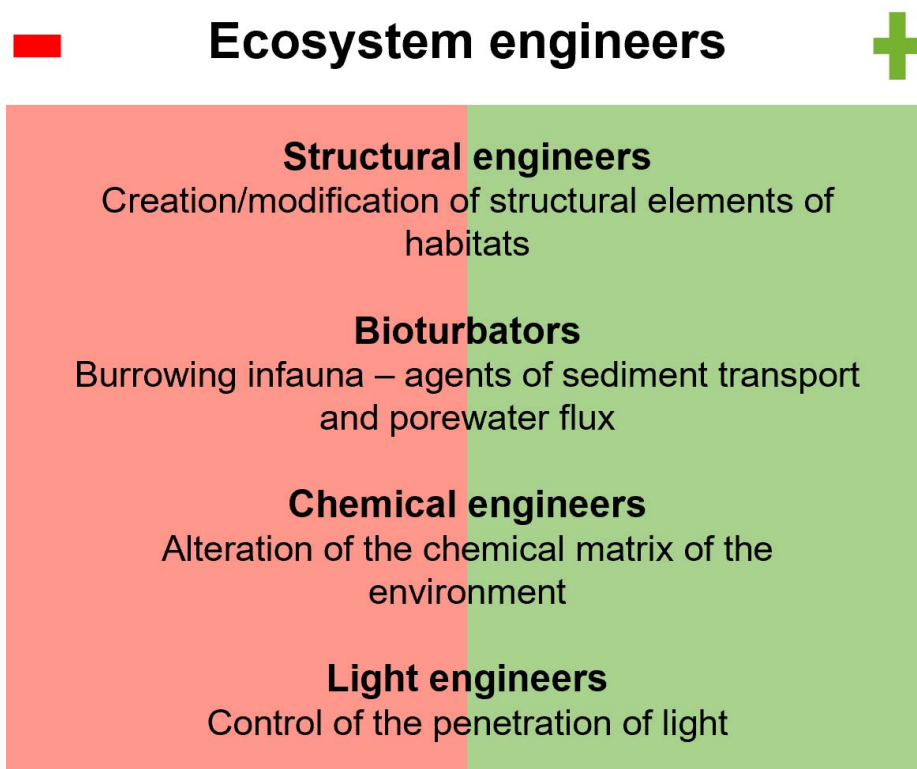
Ecosystem engineers

Structural engineers
Creation/modification of structural elements of habitats

Bioturbators
Burrowing infauna – agents of sediment transport and porewater flux

Chemical engineers
Alteration of the chemical matrix of the environment

Light engineers
Control of the penetration of light